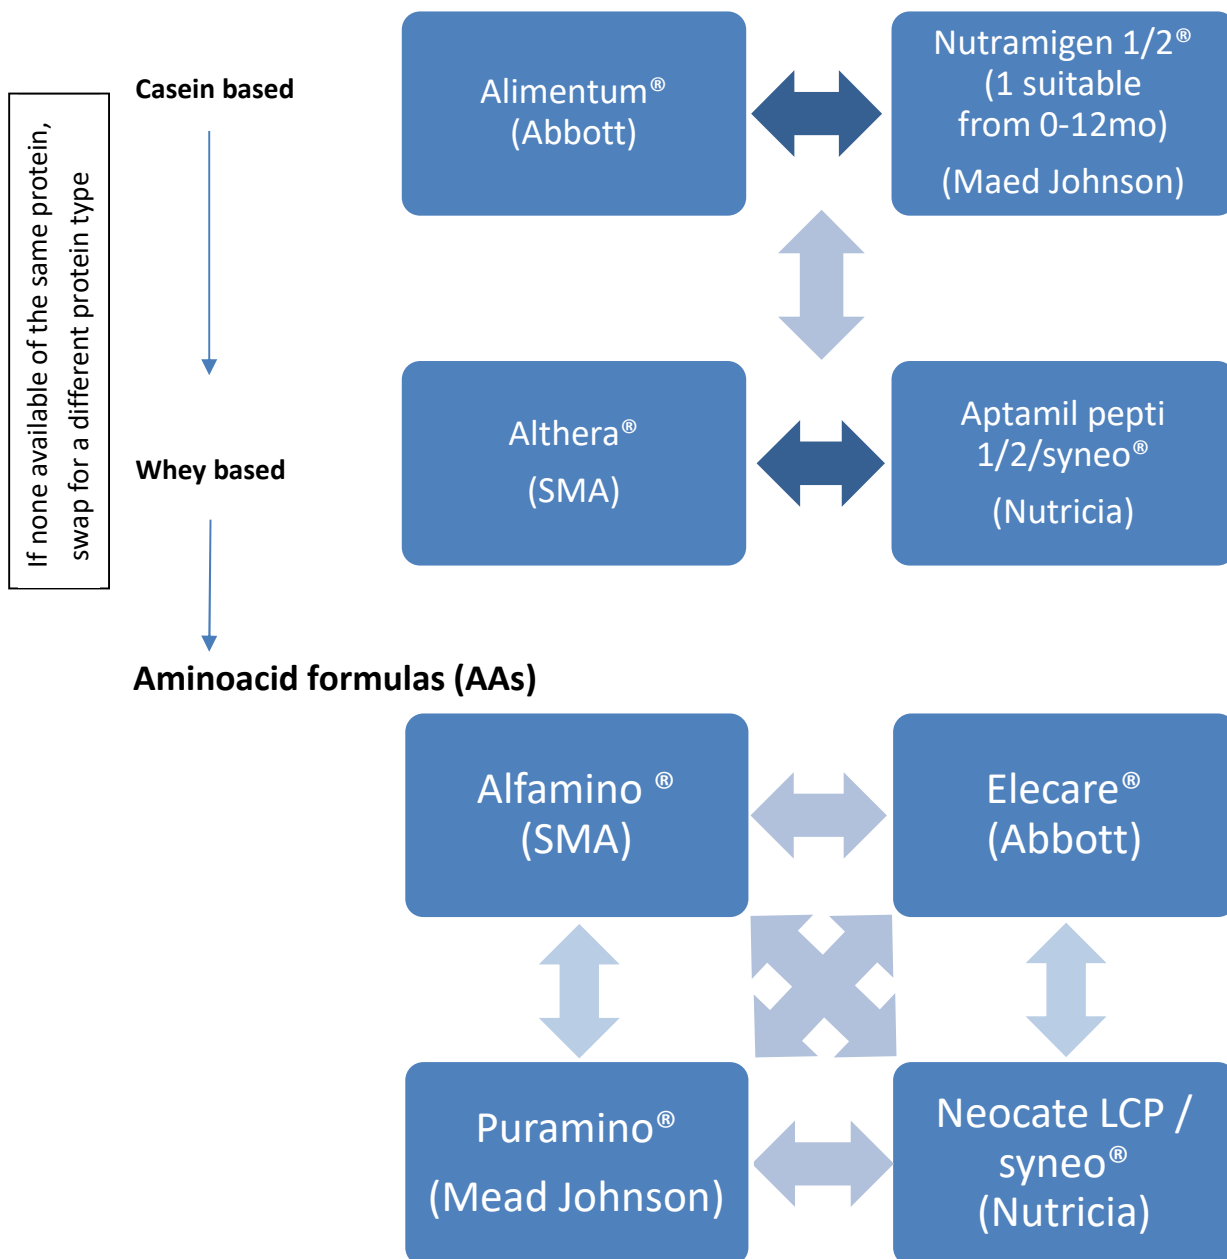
If none available of the same protein, swap for a different protein type

Casein based

Alimentum®
(Abbott)

Nutramigen 1/2®
(1 suitable from 0-12mo)
(Maed Johnson)

Whey based

Althera®
(SMA)

Aptamil pepti 1/2/syneo®
(Nutricia)

Aminoacid formulas (AAs)

Alfamino ®
(SMA)

Elecare®
(Abbott)

Puramino®
(Mead Johnson)

Neocate LCP / syneo®
(Nutricia)